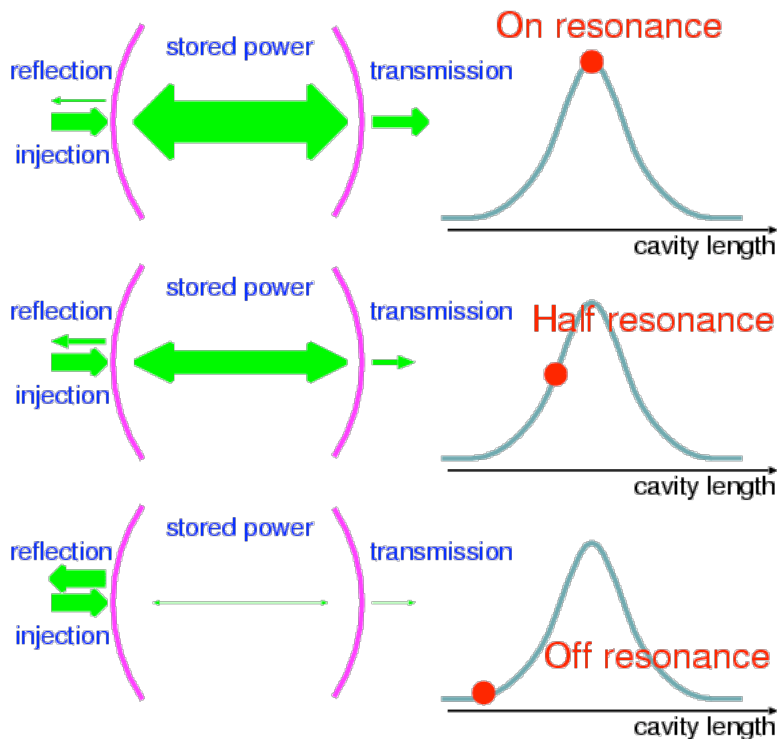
reflection
injection
stored power
transmission
On resonance
cavity length

reflection
injection
stored power
transmission
Half resonance
cavity length

reflection
injection
stored power
transmission
Off resonance
cavity length